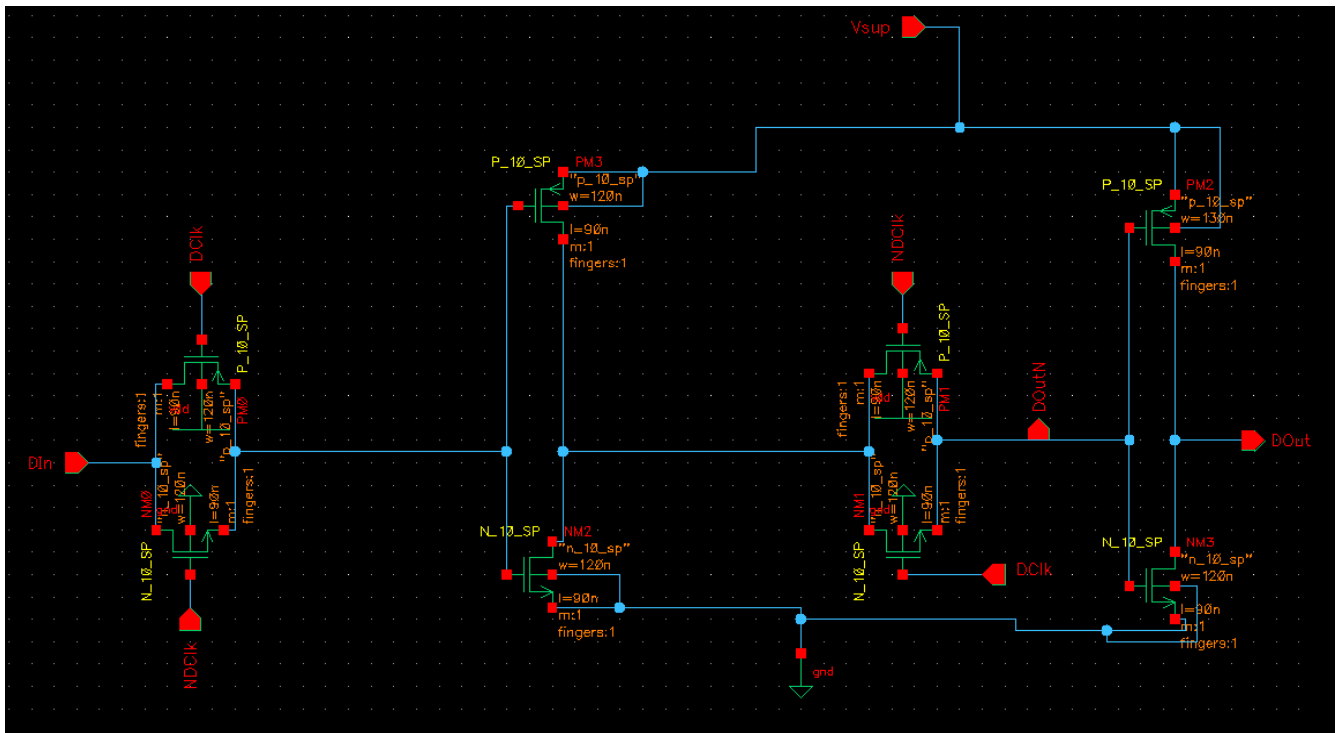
Vsup

P_10_SP PM3
"p_10_sp"
w=120n
l=90n
m:1
fingers:1

P_10_SP PM2
"p_10_sp"
w=130n
l=90n
m:1
fingers:1

DClk
P_10_SP
PM0
"p_10_sp"
w=120n
l=90n
m:1
fingers:1

NDClk
P_10_SP
PM1
"p_10_sp"
w=120n
l=90n
m:1
fingers:1

DIn

NM0
"n_10_sp"
w=120n
l=90n
m:1
fingers:1
N_10_SP

DOutN

DOut

NM1
"n_10_sp"
w=90n
l=90n
m:1
fingers:1
N_10_SP

N_10_SP NM2
"n_10_sp"
w=120n
l=90n
m:1
fingers:1

DClk

N_10_SP NM3
"n_10_sp"
w=120n
l=90n
m:1
fingers:1

NDClk

gnd